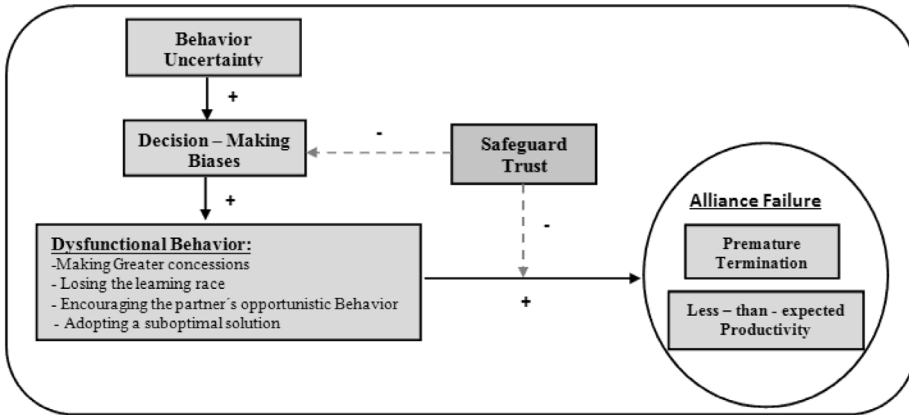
Behavior Uncertainty

+

Decision – Making Biases

-

Safeguard Trust

+

-

Dysfunctional Behavior:
-Making Greater concessions
- Losing the learning race
- Encouraging the partner´s opportunistic Behavior
- Adopting a suboptimal solution

+

Alliance Failure

Premature Termination

Less – than - expected Productivity